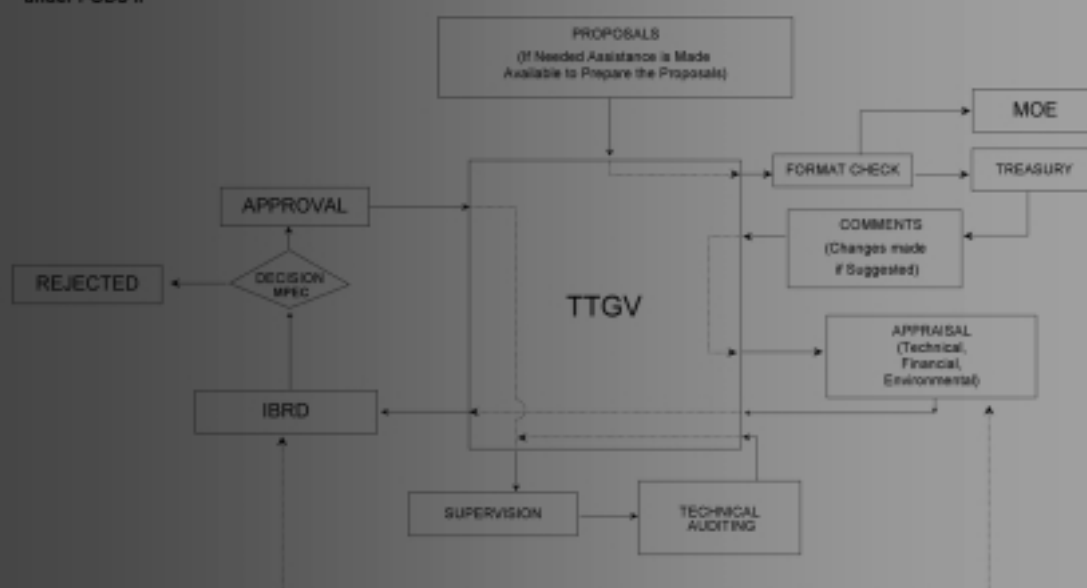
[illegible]

PROPOSALS
(If Needed Assistance is Made Available to Prepare the Proposals)

MOE

FORMAT CHECK

TREASURY

APPROVAL

COMMENTS
(Changes made if Suggested)

REJECTED

DECISION
MPEC

TTGV

APPRAISAL
(Technical, Financial, Environmental)

IBRD

SUPERVISION

TECHNICAL AUDITING